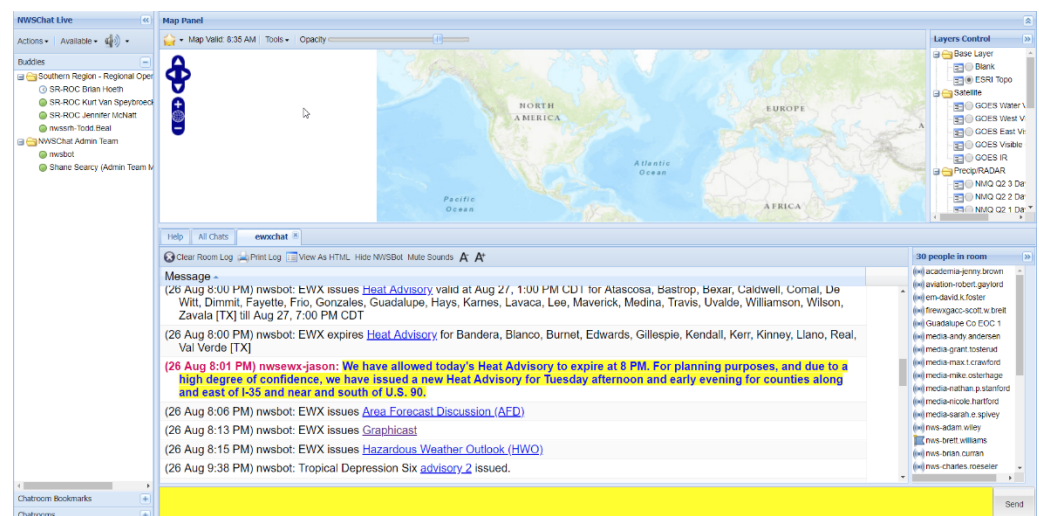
NWSChat Live

Actions ▾ Available ▾

Buddies

Southern Region - Regional Oper
SR-ROC Brian Hoeth
SR-ROC Kurt Van Speybroeck
SR-ROC Jennifer McNatt
nwssrh-Todd.Beal
NWSChat Admin Team
nwsbot
Shane Searcy (Admin Team M

Chatroom Bookmarks
Chatrooms

Map Panel

Map Valid: 8:35 AM | Tools ▾ | Opacity

NORTH AMERICA
EUROPE
Atlantic Ocean
Pacific Ocean
AFRICA

Layers Control
Base Layer
Blank
ESRI Topo
Satellite
GOES Water V
GOES West V
GOES East Vi
GOES Visible
GOES IR
Precip/RADAR
NMQ Q2 3 Da
NMQ Q2 2 Da
NMQ Q2 1 Da

Help | All Chats | ewxchat

Clear Room Log | Print Log | View As HTML | Hide NWSBot | Mute Sounds

Message

(26 Aug 8:00 PM) nwsbot: EWX issues Heat Advisory valid at Aug 27, 1:00 PM CDT for Atascosa, Bastrop, Bexar, Caldwell, Comal, De Witt, Dimmit, Fayette, Frio, Gonzales, Guadalupe, Hays, Karnes, Lavaca, Lee, Maverick, Medina, Travis, Uvalde, Williamson, Wilson, Zavala [TX] till Aug 27, 7:00 PM CDT

(26 Aug 8:00 PM) nwsbot: EWX expires Heat Advisory for Bandera, Blanco, Burnet, Edwards, Gillespie, Kendall, Kerr, Kinney, Llano, Real, Val Verde [TX]

(26 Aug 8:01 PM) nwsewx-jason: We have allowed today's Heat Advisory to expire at 8 PM. For planning purposes, and due to a high degree of confidence, we have issued a new Heat Advisory for Tuesday afternoon and early evening for counties along and east of I-35 and near and south of U.S. 90.

(26 Aug 8:06 PM) nwsbot: EWX issues Area Forecast Discussion (AFD)

(26 Aug 8:13 PM) nwsbot: EWX issues Graphicast

(26 Aug 8:15 PM) nwsbot: EWX issues Hazardous Weather Outlook (HWO)

(26 Aug 9:38 PM) nwsbot: Tropical Depression Six advisory 2 issued.

30 people in room
academia-jenny.brown
aviation-robert.gaylord
em-david.k.foster
firewxgacc-scott.w.breit
Guadalupe Co EOC 1
media-andy.andersen
media-grant.tosterud
media-max.t.crawford
media-mike.osterhage
media-nathan.p.stanford
media-nicole.hartford
media-sarah.e.spivey
nws-adam.wiley
nws-brett.williams
nws-brian.curran
nws-charles.roeseler

Send